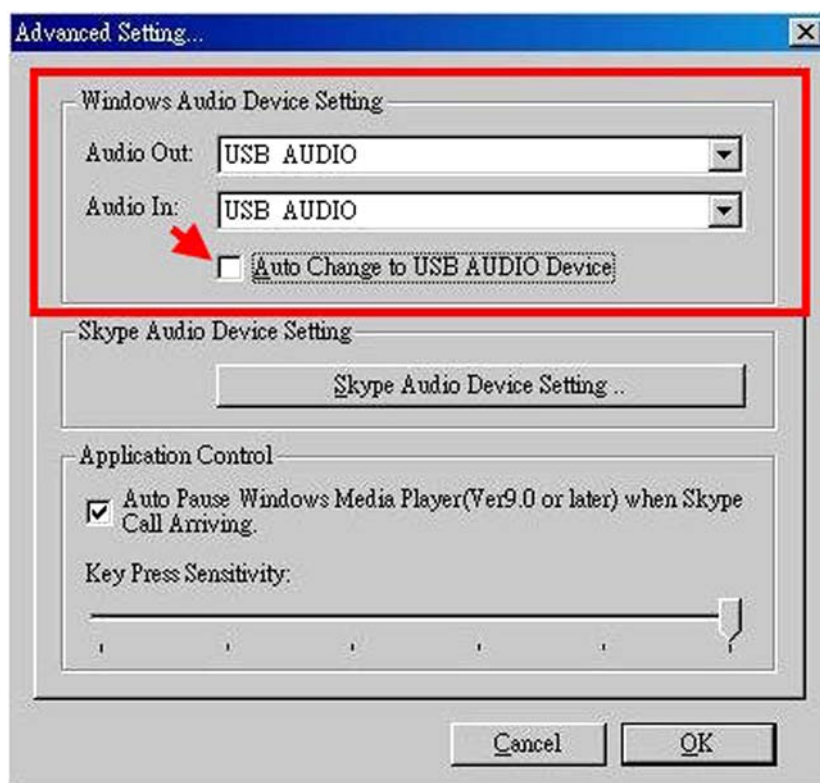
Advanced Setting...

Windows Audio Device Setting

Audio Out: USB AUDIO

Audio In: USB AUDIO

Auto Change to USB AUDIO Device

Skype Audio Device Setting

Skype Audio Device Setting ..

Application Control

Auto Pause Windows Media Player(Ver9.0 or later) when Skype Call Arriving.

Key Press Sensitivity:

Cancel

OK